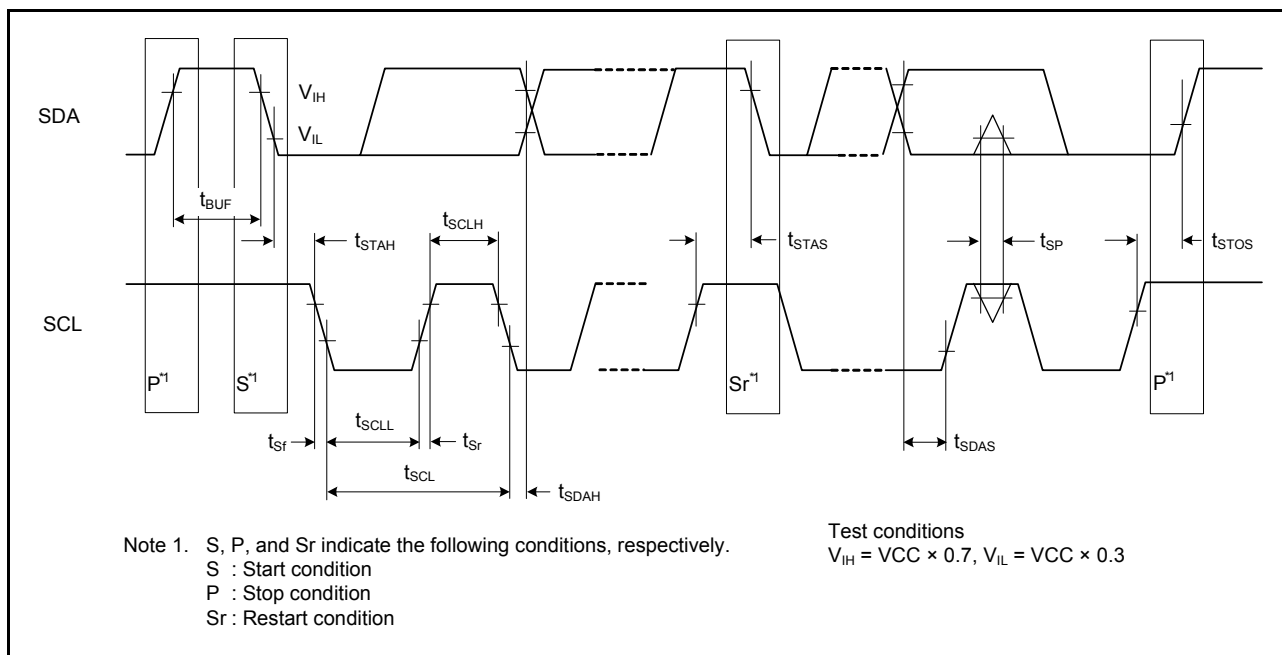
SDA

$V_{IH}$

$V_{IL}$

$t_{BUF}$

$t_{STAH}$

$t_{SCLH}$

$t_{STAS}$

$t_{SP}$

$t_{STOS}$

SCL

$P^{*1}$

$S^{*1}$

$Sr^{*1}$

$P^{*1}$

$t_{Sf}$

$t_{SCLL}$

$t_{Sr}$

$t_{SCL}$

$t_{SDAH}$

$t_{SDAS}$

Note 1. S, P, and Sr indicate the following conditions, respectively.
S : Start condition
P : Stop condition
Sr : Restart condition

Test conditions
$V_{IH}$ = VCC × 0.7, $V_{IL}$ = VCC × 0.3